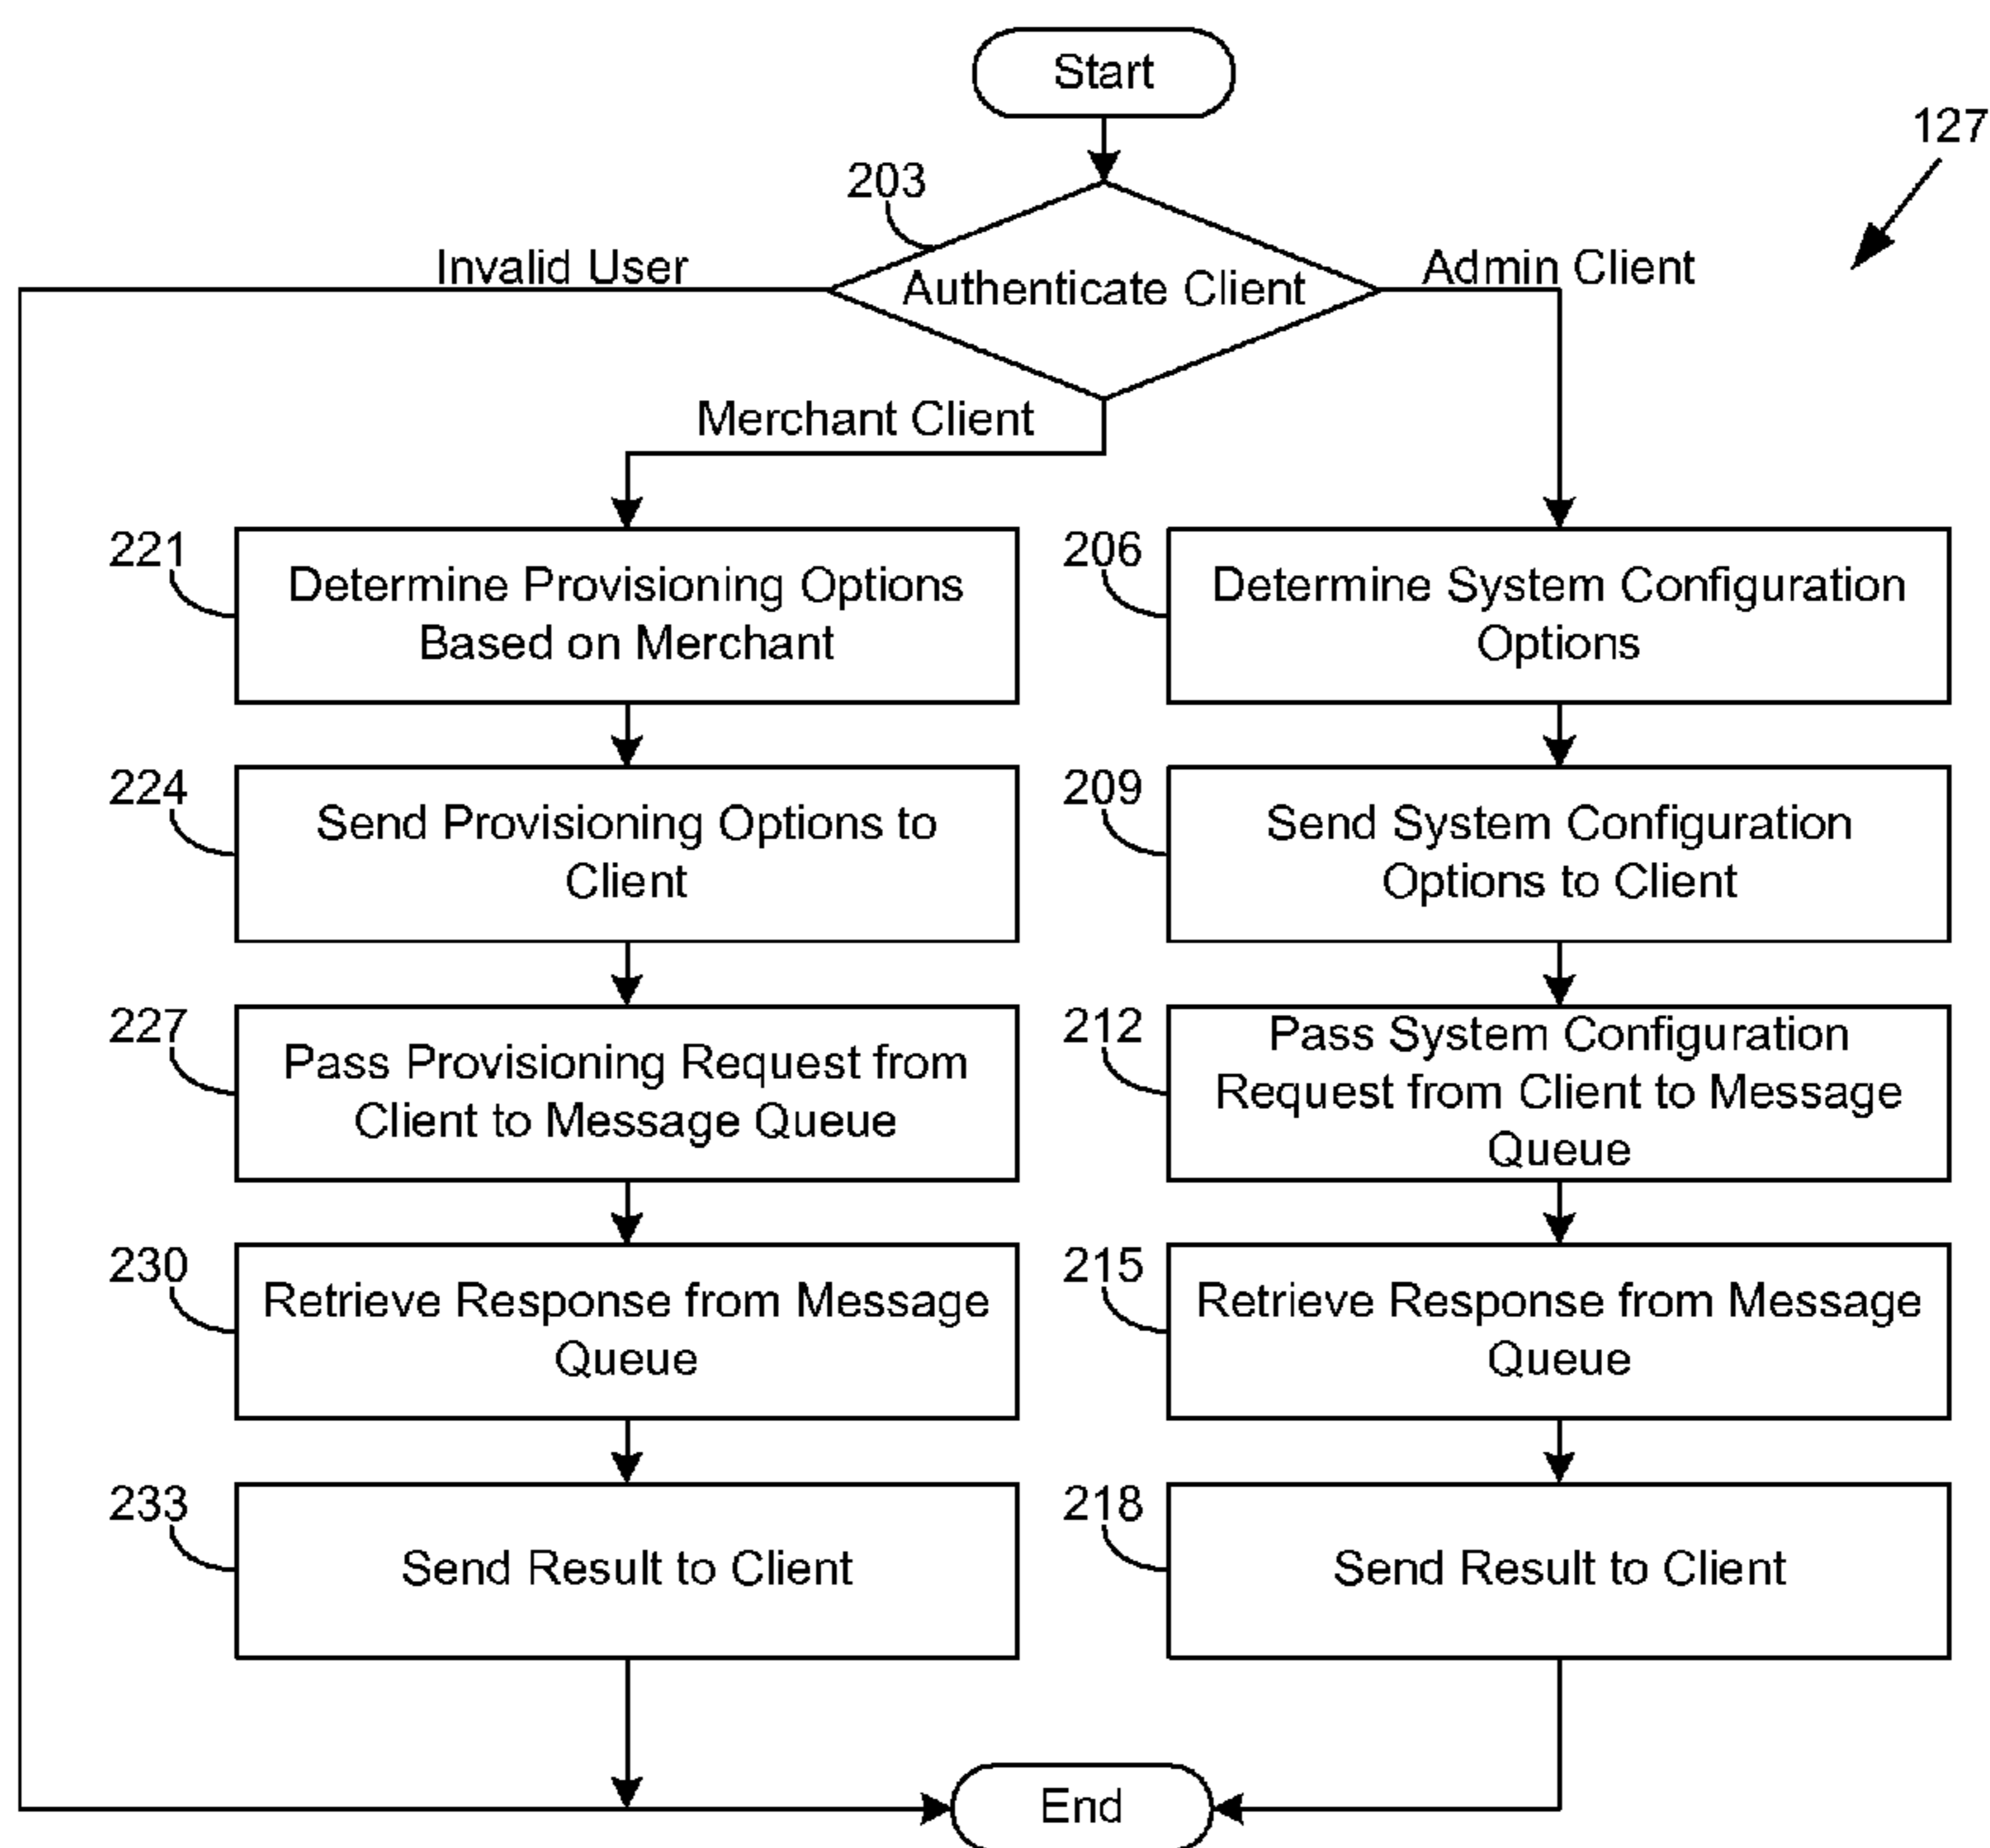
Start

127

203

Invalid User

Authenticate Client

Admin Client

Merchant Client

221
Determine Provisioning Options Based on Merchant

206
Determine System Configuration Options

224
Send Provisioning Options to Client

209
Send System Configuration Options to Client

227
Pass Provisioning Request from Client to Message Queue

212
Pass System Configuration Request from Client to Message Queue

230
Retrieve Response from Message Queue

215
Retrieve Response from Message Queue

233
Send Result to Client

218
Send Result to Client

End